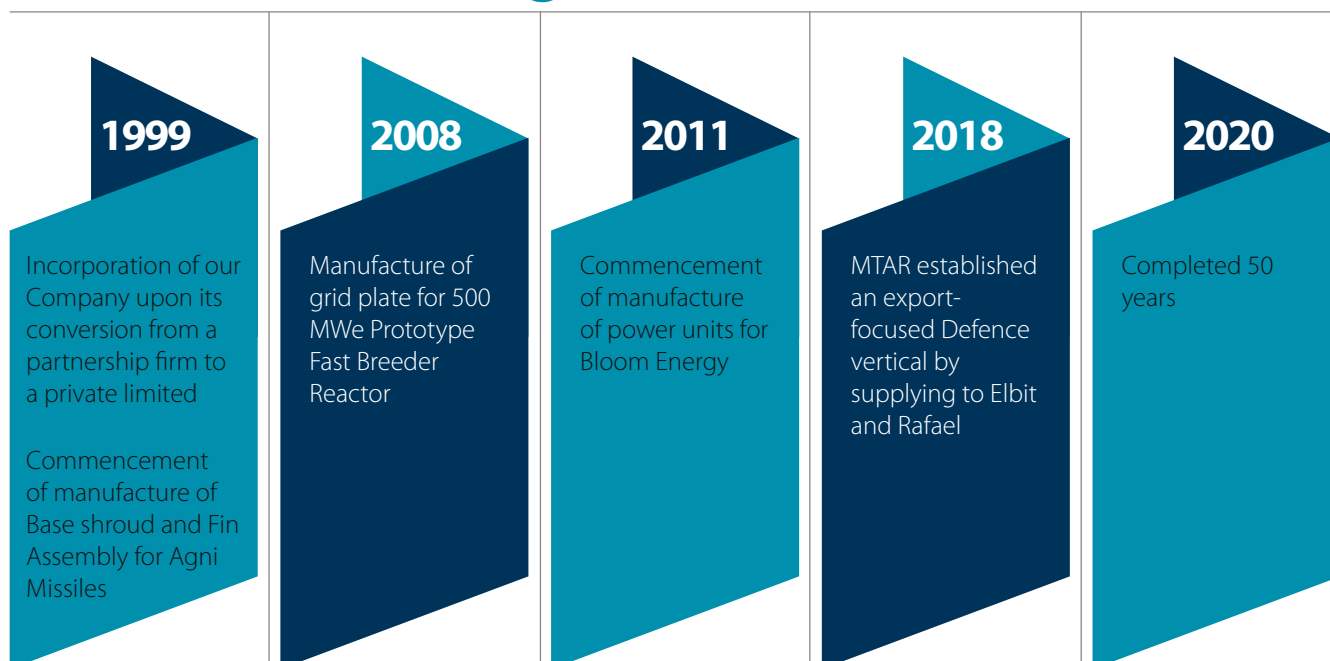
1999

Incorporation of our Company upon its conversion from a partnership firm to a private limited

Commencement of manufacture of Base shroud and Fin Assembly for Agni Missiles

2008

Manufacture of grid plate for 500 MWe Prototype Fast Breeder Reactor

2011

Commencement of manufacture of power units for Bloom Energy

2018

MTAR established an export-focused Defence vertical by supplying to Elbit and Rafael

2020

Completed 50 years